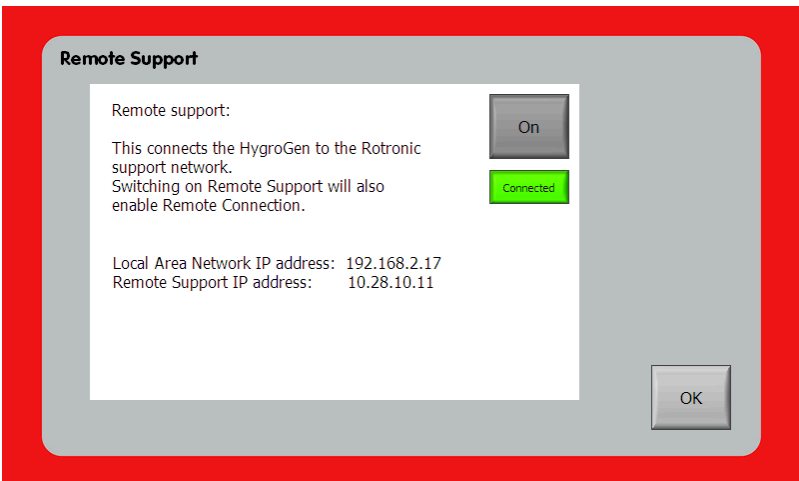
Remote Support

Remote support:

This connects the HygroGen to the Rotronic support network.
Switching on Remote Support will also enable Remote Connection.

Local Area Network IP address: 192.168.2.17
Remote Support IP address: 10.28.10.11

On

Connected

OK